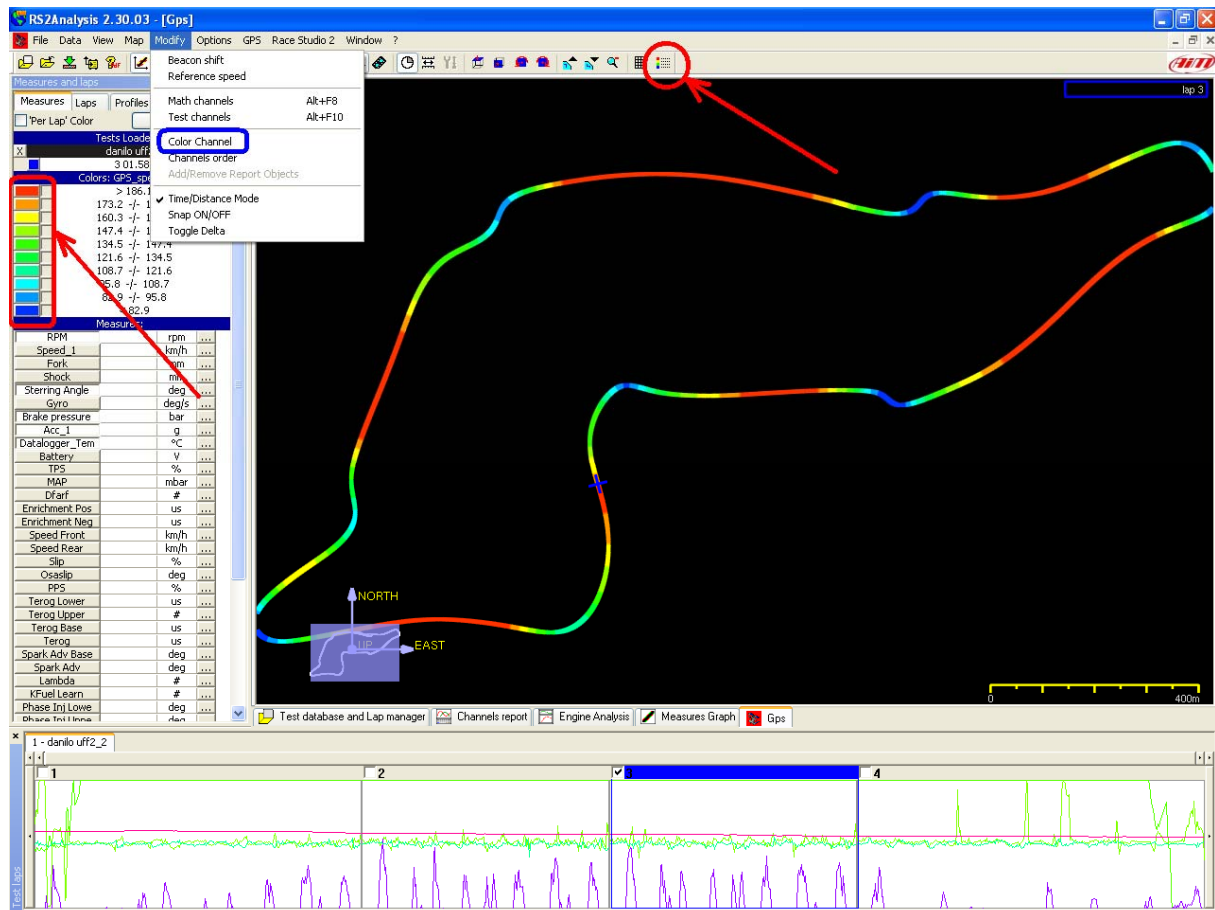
RS2Analysis 2.30.03 - [Gps]

File Data View Map Modify Options GPS Race Studio 2 Window ?

Beacon shift
Reference speed
Math channels Alt+F8
Test channels Alt+F10
Color Channel
Channels order
Add/Remove Report Objects
Time/Distance Mode
Snap ON/OFF
Toggle Delta

Measures and laps
Measures Laps Profiles
'Per Lap' Color
Tests Loade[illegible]
X danilo uff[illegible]
3 01.58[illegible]
Colors: GPS_spe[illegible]
> 186.1
173.2 -/- 1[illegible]
160.3 -/- 1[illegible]
147.4 -/- 1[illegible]
134.5 -/- 147.4
121.6 -/- 134.5
108.7 -/- 121.6
95.8 -/- 108.7
82.9 -/- 95.8
< 82.9
Measures

| RPM | rpm | ... |
|---|---|---|
| Speed_1 | km/h | ... |
| Fork | mm | ... |
| Shock | mm | ... |
| Sterring Angle | deg | ... |
| Gyro | deg/s | ... |
| Brake pressure | bar | ... |
| Acc_1 | g | ... |
| Datalogger_Tem | °C | ... |
| Battery | V | ... |
| TPS | % | ... |
| MAP | mbar | ... |
| Dfarf | # | ... |
| Enrichment Pos | us | ... |
| Enrichment Neg | us | ... |
| Speed Front | km/h | ... |
| Speed Rear | km/h | ... |
| Slip | % | ... |
| Osaslip | deg | ... |
| PPS | % | ... |
| Terog Lower | us | ... |
| Terog Upper | # | ... |
| Terog Base | us | ... |
| Terog | us | ... |
| Spark Adv Base | deg | ... |
| Spark Adv | deg | ... |
| Lambda | # | ... |
| KFuel Learn | # | ... |
| Phase Inj Lowe | deg | ... |
| Phase Inj Uppe | deg | ... |

lap 3
NORTH
UP
EAST
0 400m

Test database and Lap manager | Channels report | Engine Analysis | Measures Graph | Gps

1 - danilo uff2_2
1 2 3 4
Test laps